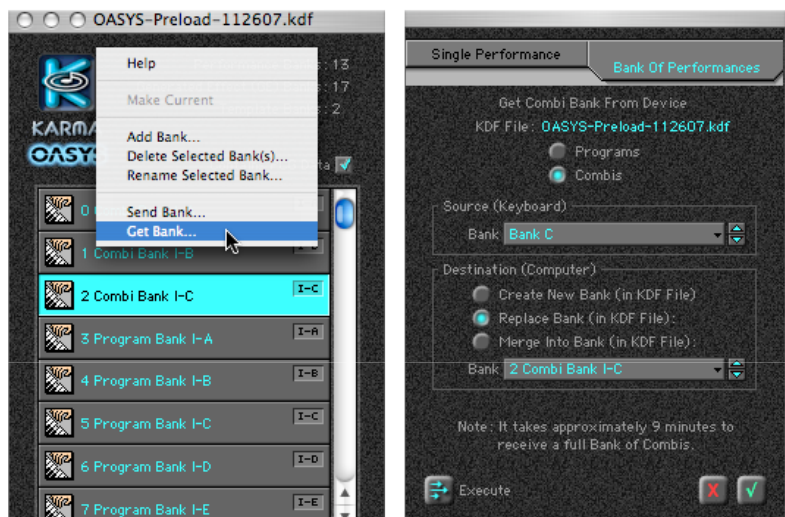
OASYS-Preload-112607.kdf

Help
Make Current
Add Bank...
Delete Selected Bank(s)...
Rename Selected Bank...
Send Bank...
Get Bank...

KARMA
OASYS

13
17
2

0
1 Combi Bank I-B
2 Combi Bank I-C I-C
3 Program Bank I-A I-A
4 Program Bank I-B I-B
5 Program Bank I-C I-C
6 Program Bank I-D I-D
7 Program Bank I-E I-E

Single Performance
Bank Of Performances

Get Combi Bank From Device
KDF File: OASYS-Preload-112607.kdf
Programs
Combis

Source (Keyboard)
Bank Bank C

Destination (Computer)
Create New Bank (in KDF File)
Replace Bank (in KDF File):
Merge Into Bank (in KDF File):
Bank 2 Combi Bank I-C

Note: It takes approximately 9 minutes to receive a full Bank of Combis.

Execute